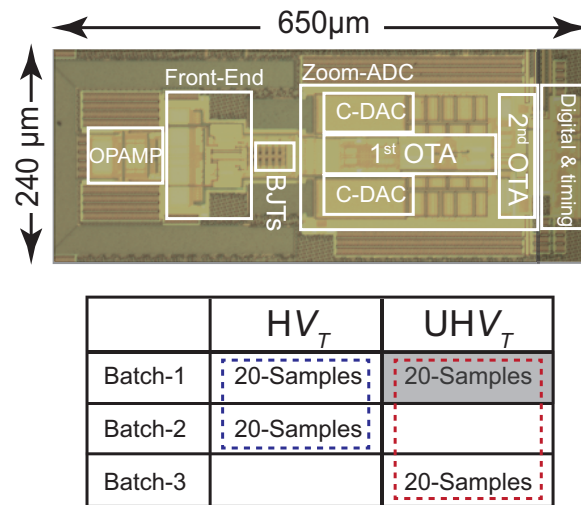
650μm

240 μm

Front-End

Zoom-ADC

OPAMP

BJTs

C-DAC

1$^{st}$ OTA

C-DAC

2$^{nd}$ OTA

Digital & timing

| | H$V_T$ | UH$V_T$ |
|---|---|---|
| Batch-1 | 20-Samples | 20-Samples |
| Batch-2 | 20-Samples | |
| Batch-3 | | 20-Samples |